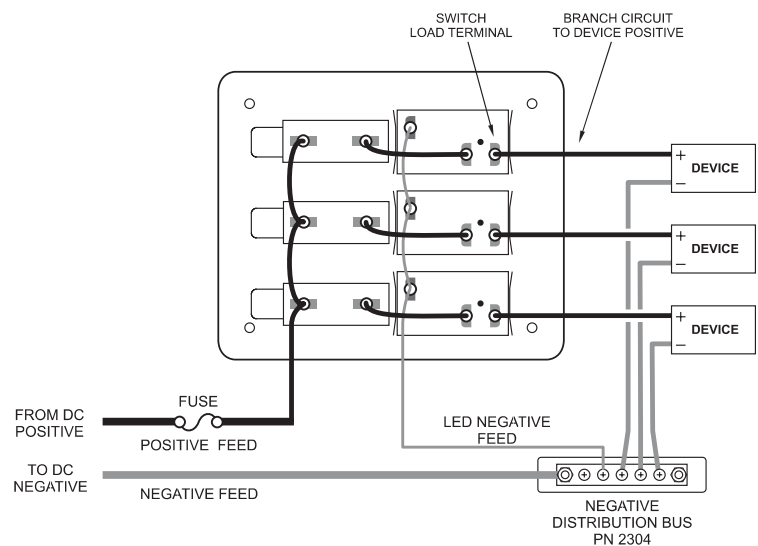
SWITCH
LOAD TERMINAL

BRANCH CIRCUIT
TO DEVICE POSITIVE

+
DEVICE
–

+
DEVICE
–

+
DEVICE
–

FUSE

FROM DC
POSITIVE

POSITIVE FEED

LED NEGATIVE
FEED

TO DC
NEGATIVE

NEGATIVE FEED

NEGATIVE
DISTRIBUTION BUS
PN 2304